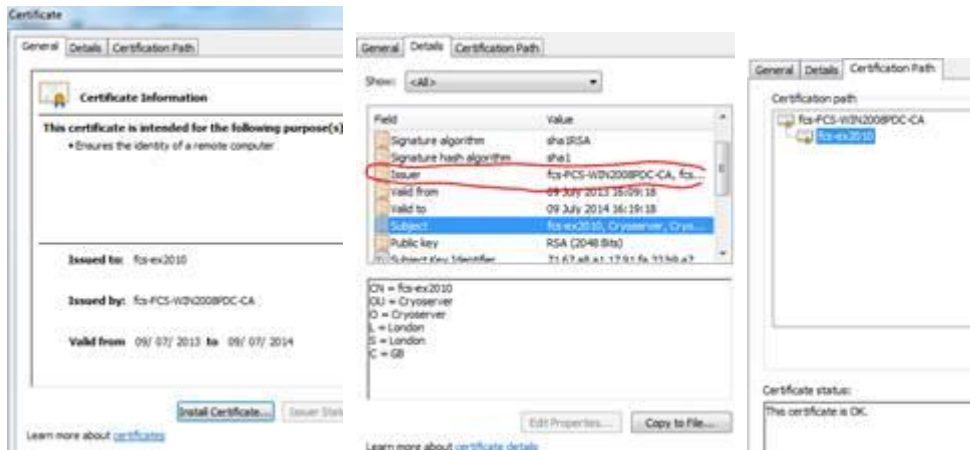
Certificate

General Details Certification Path

Certificate Information

This certificate is intended for the following purpose(s)

• Ensures the identity of a remote computer

Issued to: fcs-ex2010

Issued by: fcs-FCS-WIN2008PDC-CA

Valid from 09/ 07/ 2013 to 09/ 07/ 2014

Install Certificate... Issuer Stat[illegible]

Learn more about certificates

General Details Certification Path

Show: <All>

| Field | Value |
|---|---|
| Signature algorithm | sha1RSA |
| Signature hash algorithm | sha1 |
| Issuer | fcs-FCS-WIN2008PDC-CA, fcs... |
| Valid from | 09 July 2013 16:09:18 |
| Valid to | 09 July 2014 16:19:18 |
| Subject | fcs-ex2010, Cryoserver, Cryo... |
| Public key | RSA (2048 Bits) |
| Subject Key Identifier | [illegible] |

CN = fcs-ex2010
OU = Cryoserver
O = Cryoserver
L = London
S = London
C = GB

Edit Properties... Copy to File...

Learn more about certificate details

General Details Certification Path

Certification path

fcs-FCS-WIN2008PDC-CA
fcs-ex2010

Certificate status:

This certificate is OK.